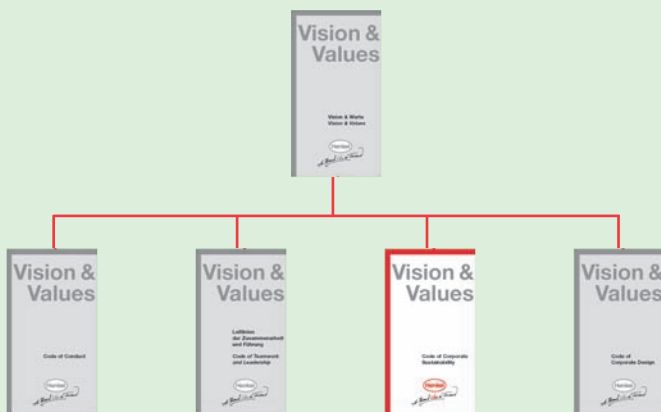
Vision & Values

Vision & Werte
Vision & Values

Henkel

A Brand like a Friend

Vision & Values

Code of Conduct

Henkel

A Brand like a Friend

Vision & Values

Leitlinien der Zusammenarbeit und Führung

Code of Teamwork and Leadership

Henkel

A Brand like a Friend

Vision & Values

Code of Corporate Sustainability

Henkel

Vision & Values

Code of Corporate Design

Henkel

A Brand like a Friend